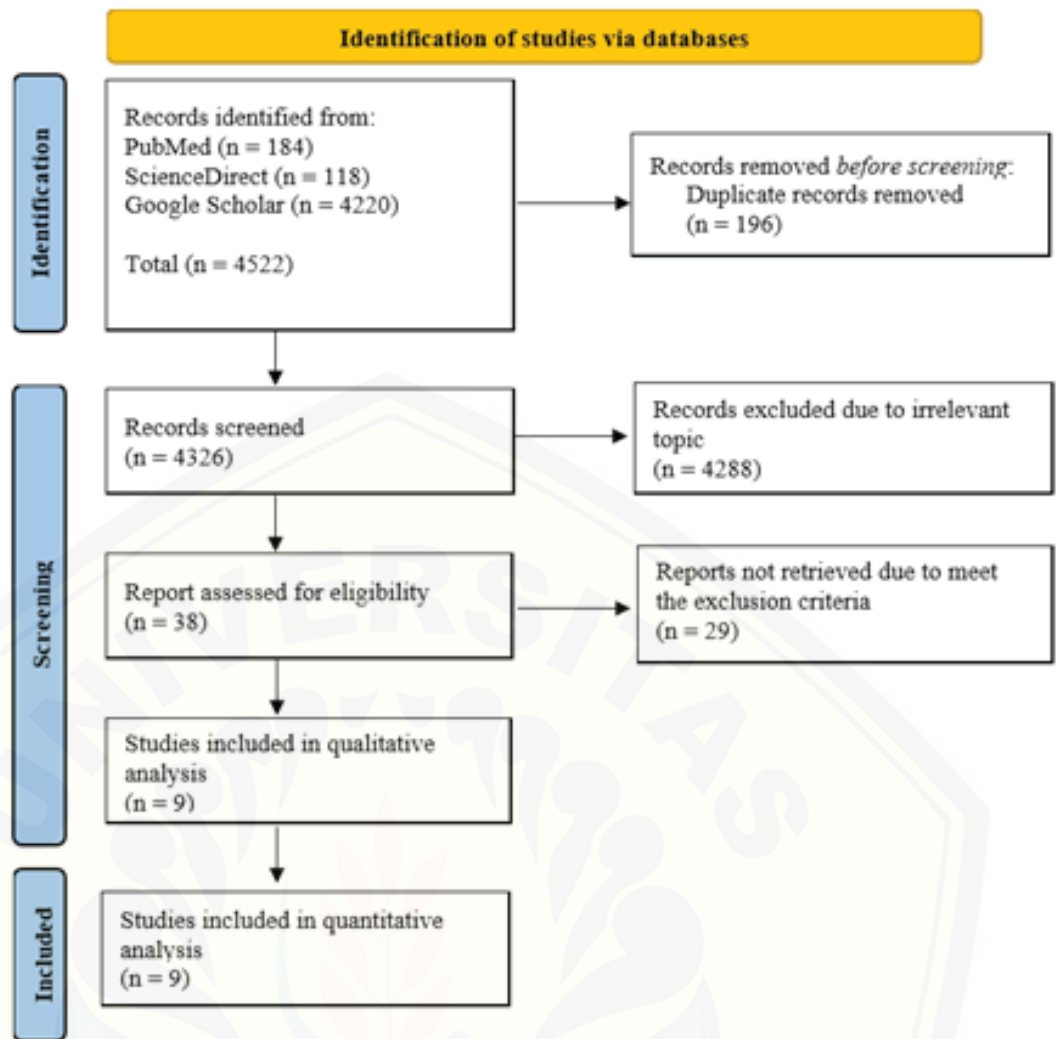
Identification of studies via databases

Identification

Records identified from:
PubMed (n = 184)
ScienceDirect (n = 118)
Google Scholar (n = 4220)

Total (n = 4522)

Records removed *before screening*:
Duplicate records removed
(n = 196)

Screening

Records screened
(n = 4326)

Records excluded due to irrelevant topic
(n = 4288)

Report assessed for eligibility
(n = 38)

Reports not retrieved due to meet the exclusion criteria
(n = 29)

Studies included in qualitative analysis
(n = 9)

Included

Studies included in quantitative analysis
(n = 9)

UNIVERSITAS